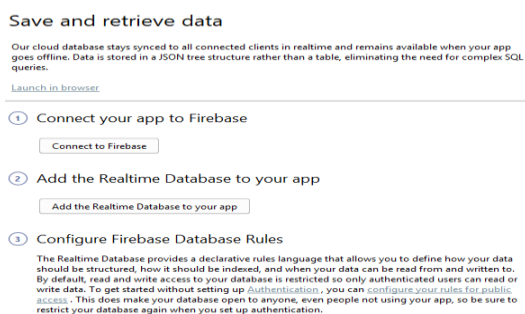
Save and retrieve data

Our cloud database stays synced to all connected clients in realtime and remains available when your app goes offline. Data is stored in a JSON tree structure rather than a table, eliminating the need for complex SQL queries.

Launch in browser

1 Connect your app to Firebase

Connect to Firebase

2 Add the Realtime Database to your app

Add the Realtime Database to your app

3 Configure Firebase Database Rules

The Realtime Database provides a declarative rules language that allows you to define how your data should be structured, how it should be indexed, and when your data can be read from and written to. By default, read and write access to your database is restricted so only authenticated users can read or write data. To get started without setting up Authentication , you can configure your rules for public access . This does make your database open to anyone, even people not using your app, so be sure to restrict your database again when you set up authentication.